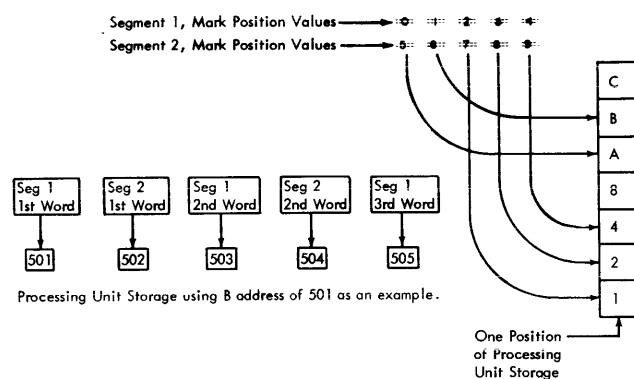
Segment 1, Mark Position Values 0 1 2 3 4
Segment 2, Mark Position Values 5 6 7 8 9

C
B
A
8
4
2
1

Seg 1 1st Word
Seg 2 1st Word
Seg 1 2nd Word
Seg 2 2nd Word
Seg 1 3rd Word

501
502
503
504
505

Processing Unit Storage using B address of 501 as an example.

One Position of Processing Unit Storage